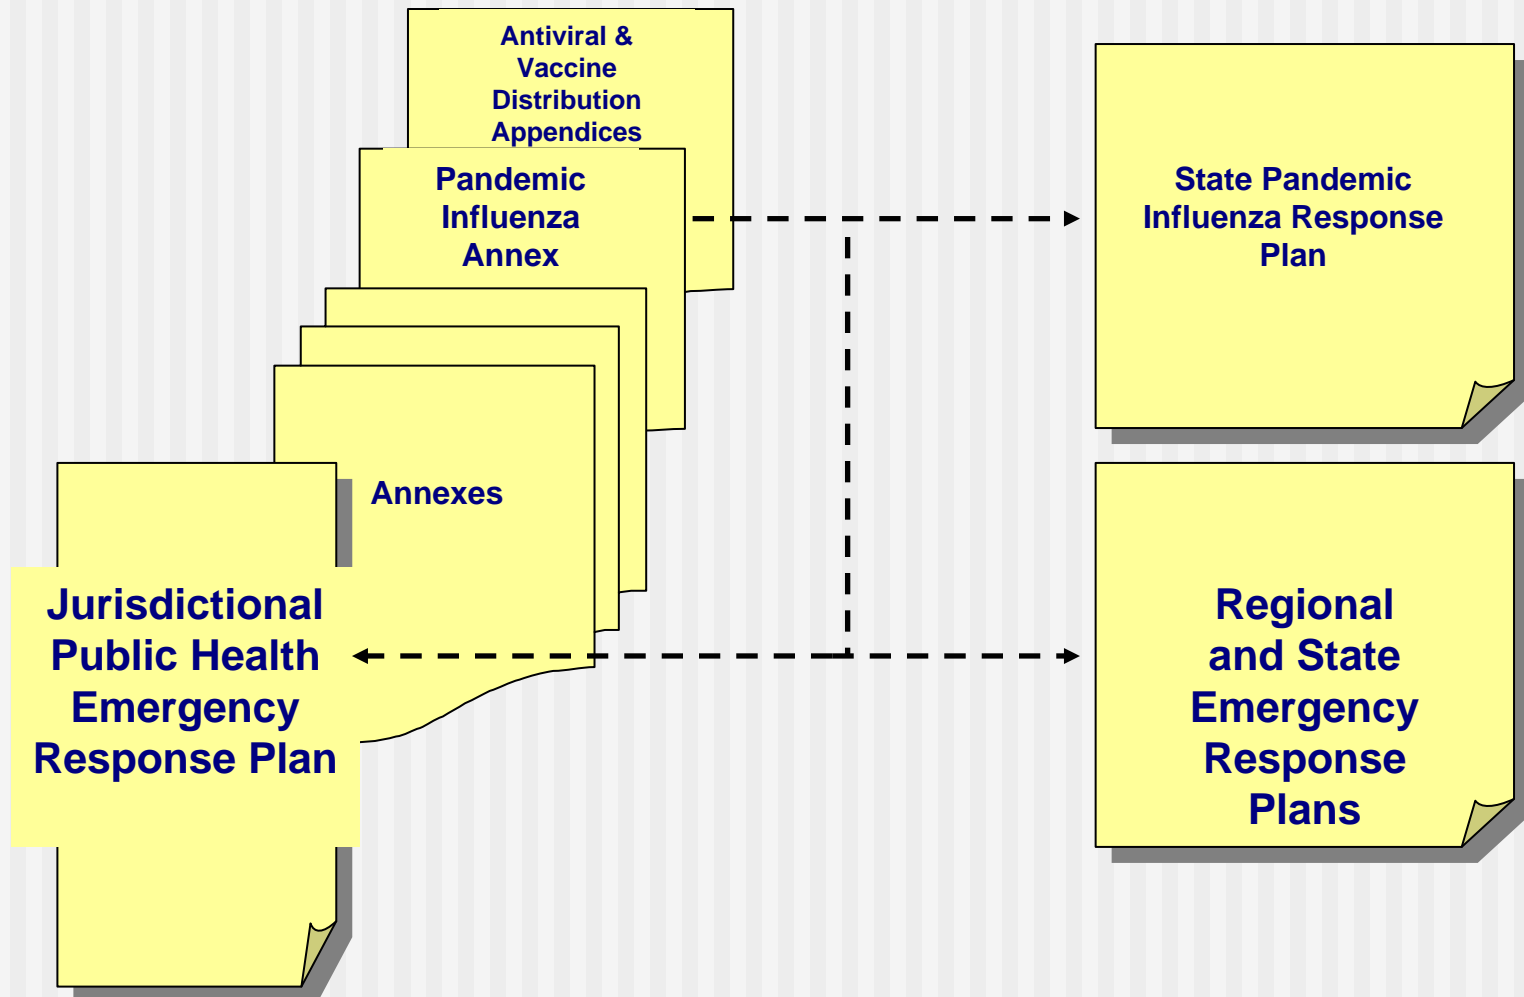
Antiviral & Vaccine Distribution Appendices

Pandemic Influenza Annex

State Pandemic Influenza Response Plan

Annexes

Jurisdictional Public Health Emergency Response Plan

Regional and State Emergency Response Plans